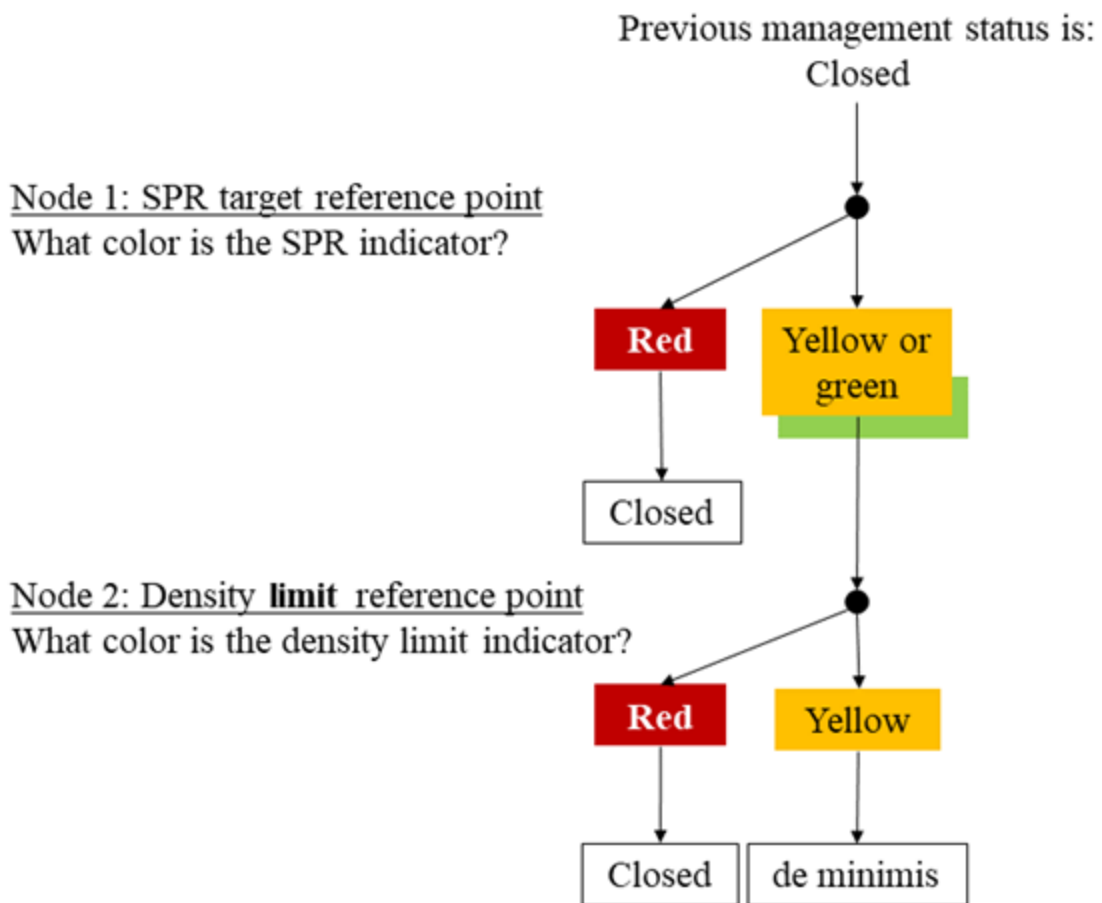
Previous management status is: Closed

Node 1: SPR target reference point
What color is the SPR indicator?

Red

Yellow or green

Closed

Node 2: Density **limit** reference point
What color is the density limit indicator?

Red

Yellow

Closed

de minimis